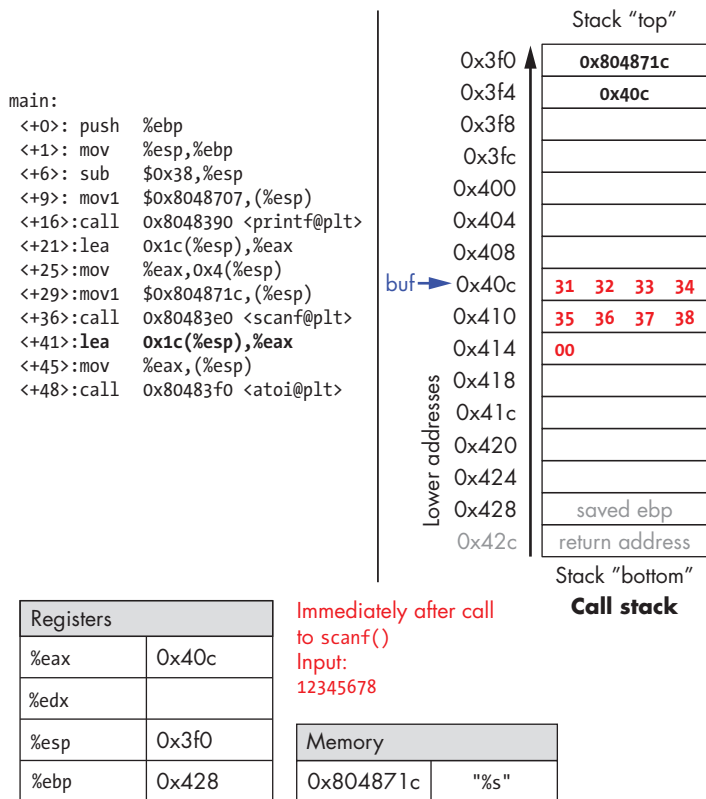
main:
<+0>: push %ebp
<+1>: mov %esp,%ebp
<+6>: sub $0x38,%esp
<+9>: mov1 $0x8048707,(%esp)
<+16>:call 0x8048390 <printf@plt>
<+21>:lea 0x1c(%esp),%eax
<+25>:mov %eax,0x4(%esp)
<+29>:mov1 $0x804871c,(%esp)
<+36>:call 0x80483e0 <scanf@plt>
<+41>:**lea 0x1c(%esp),%eax**
<+45>:mov %eax,(%esp)
<+48>:call 0x80483f0 <atoi@plt>

Stack "top"

| | | | | |
|---|---|---|---|---|
| 0x3f0 | 0x804871c | | | |
| 0x3f4 | 0x40c | | | |
| 0x3f8 | | | | |
| 0x3fc | | | | |
| 0x400 | | | | |
| 0x404 | | | | |
| 0x408 | | | | |
| buf→ 0x40c | 31 | 32 | 33 | 34 |
| 0x410 | 35 | 36 | 37 | 38 |
| 0x414 | 00 | | | |
| 0x418 | | | | |
| 0x41c | | | | |
| 0x420 | | | | |
| 0x424 | | | | |
| 0x428 | saved ebp | | | |
| 0x42c | return address | | | |

Lower addresses

Stack "bottom"
**Call stack**

| Registers | |
|---|---|
| %eax | 0x40c |
| %edx | |
| %esp | 0x3f0 |
| %ebp | 0x428 |

Immediately after call to scanf()
Input:
12345678

| Memory | |
|---|---|
| 0x804871c | "%s" |